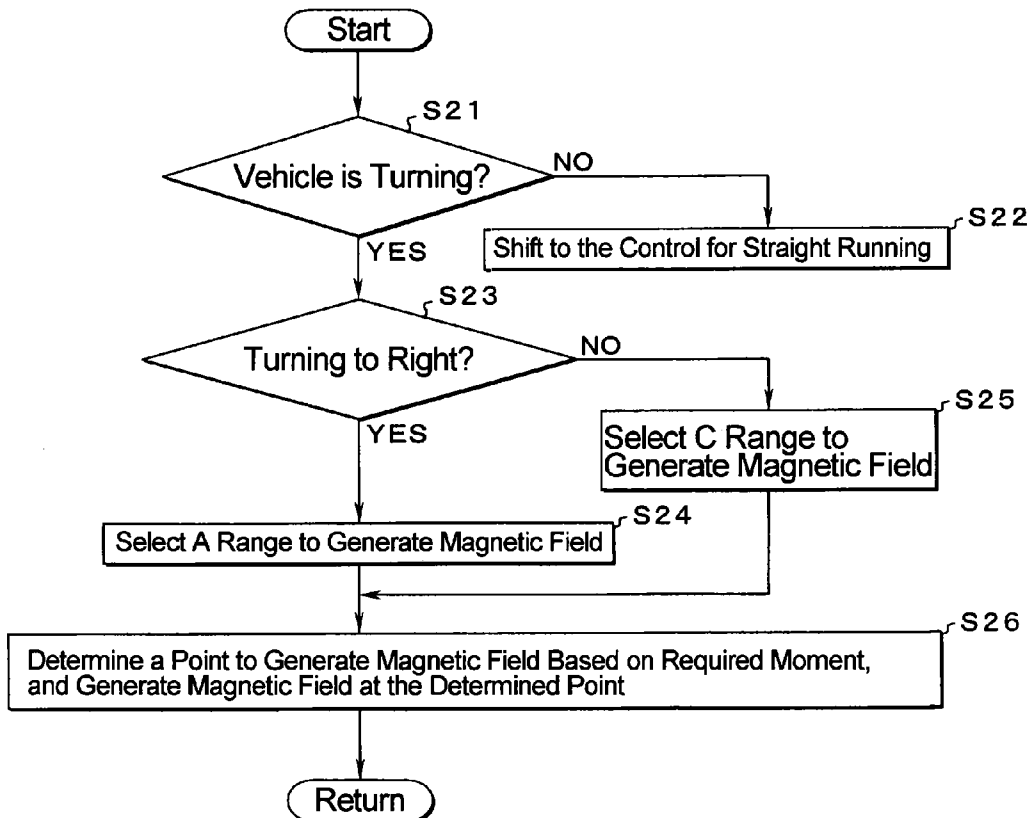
Start

S21

Vehicle is Turning?

NO

S22

Shift to the Control for Straight Running

YES

S23

Turning to Right?

NO

S25

Select C Range to Generate Magnetic Field

YES

S24

Select A Range to Generate Magnetic Field

S26

Determine a Point to Generate Magnetic Field Based on Required Moment, and Generate Magnetic Field at the Determined Point

Return